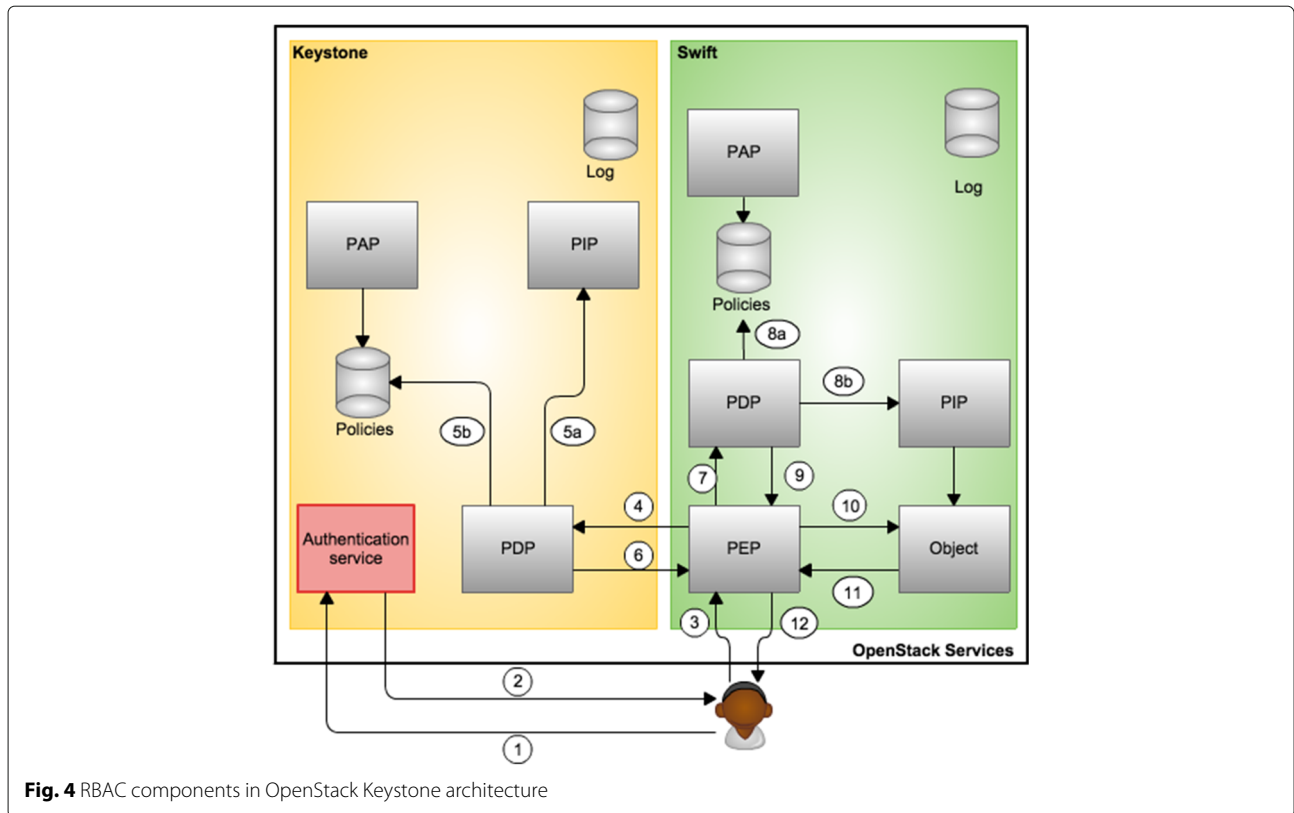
Keystone

Log

PAP

PIP

Policies

5b

5a

Authentication service

PDP

Swift

PAP

Log

Policies

8a

PDP

8b

PIP

7

9

4

10

PEP

Object

6

11

3

12

OpenStack Services

2

1

**Fig. 4** RBAC components in OpenStack Keystone architecture